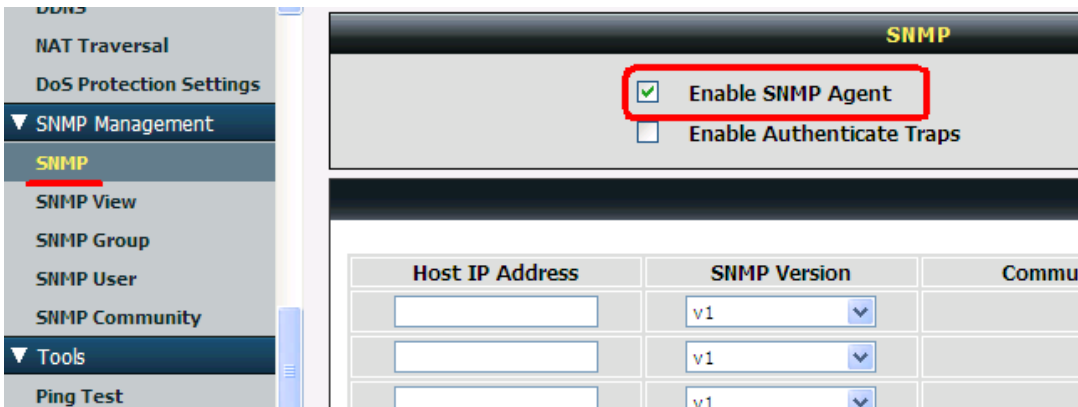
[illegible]

NAT Traversal

DoS Protection Settings

▼ SNMP Management

SNMP

SNMP View

SNMP Group

SNMP User

SNMP Community

▼ Tools

Ping Test

SNMP

Enable SNMP Agent

Enable Authenticate Traps

| Host IP Address | SNMP Version | Commu |
|---|---|---|
| | v1 | |
| | v1 | |
| | v1 | |